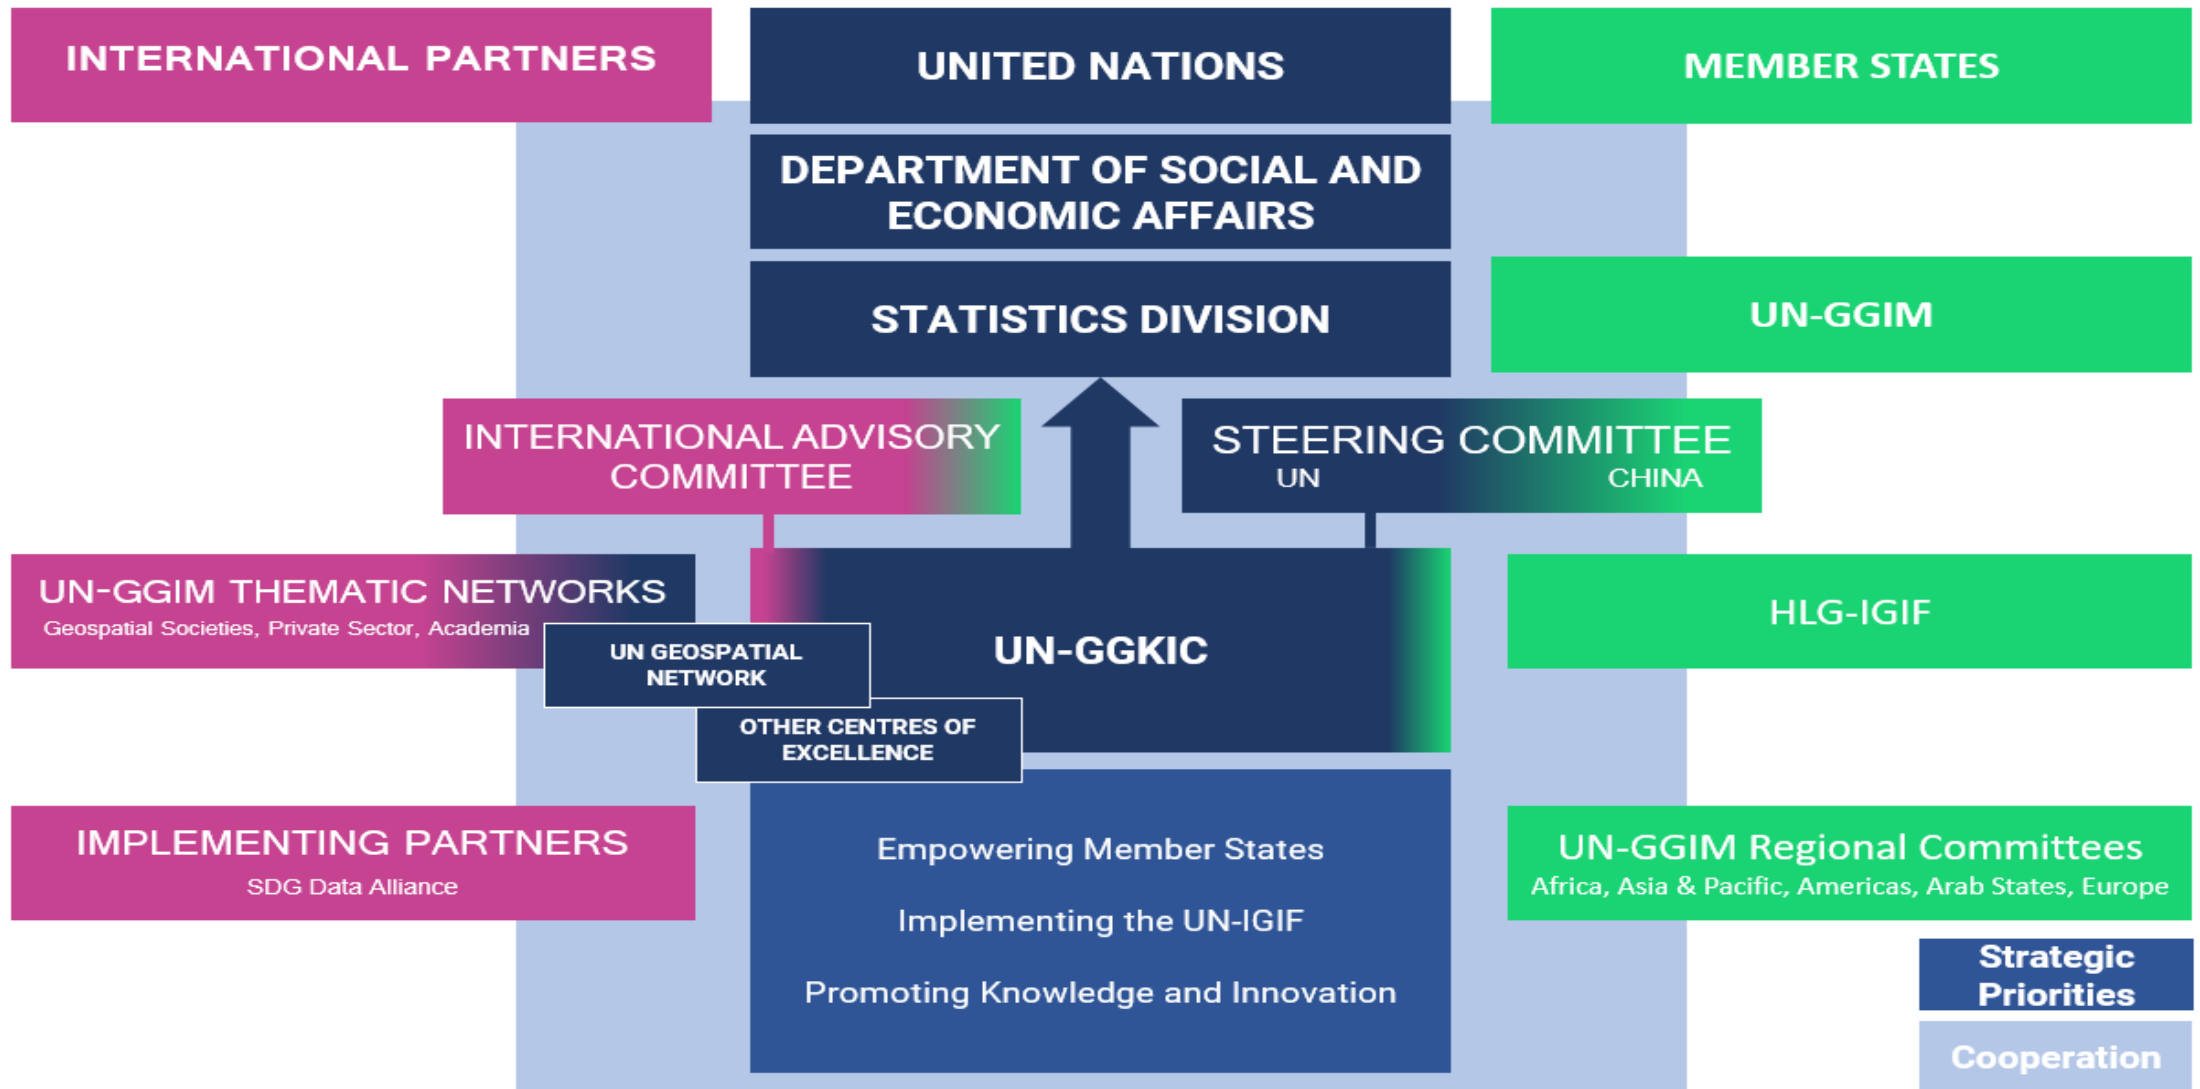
INTERNATIONAL PARTNERS

UNITED NATIONS

MEMBER STATES

DEPARTMENT OF SOCIAL AND ECONOMIC AFFAIRS

STATISTICS DIVISION

UN-GGIM

INTERNATIONAL ADVISORY COMMITTEE

STEERING COMMITTEE
UN CHINA

UN-GGIM THEMATIC NETWORKS
Geospatial Societies, Private Sector, Academia

UN GEOSPATIAL NETWORK

UN-GGKIC

HLG-IGIF

OTHER CENTRES OF EXCELLENCE

IMPLEMENTING PARTNERS
SDG Data Alliance

Empowering Member States

Implementing the UN-IGIF

Promoting Knowledge and Innovation

UN-GGIM Regional Committees
Africa, Asia & Pacific, Americas, Arab States, Europe

Strategic Priorities

Cooperation